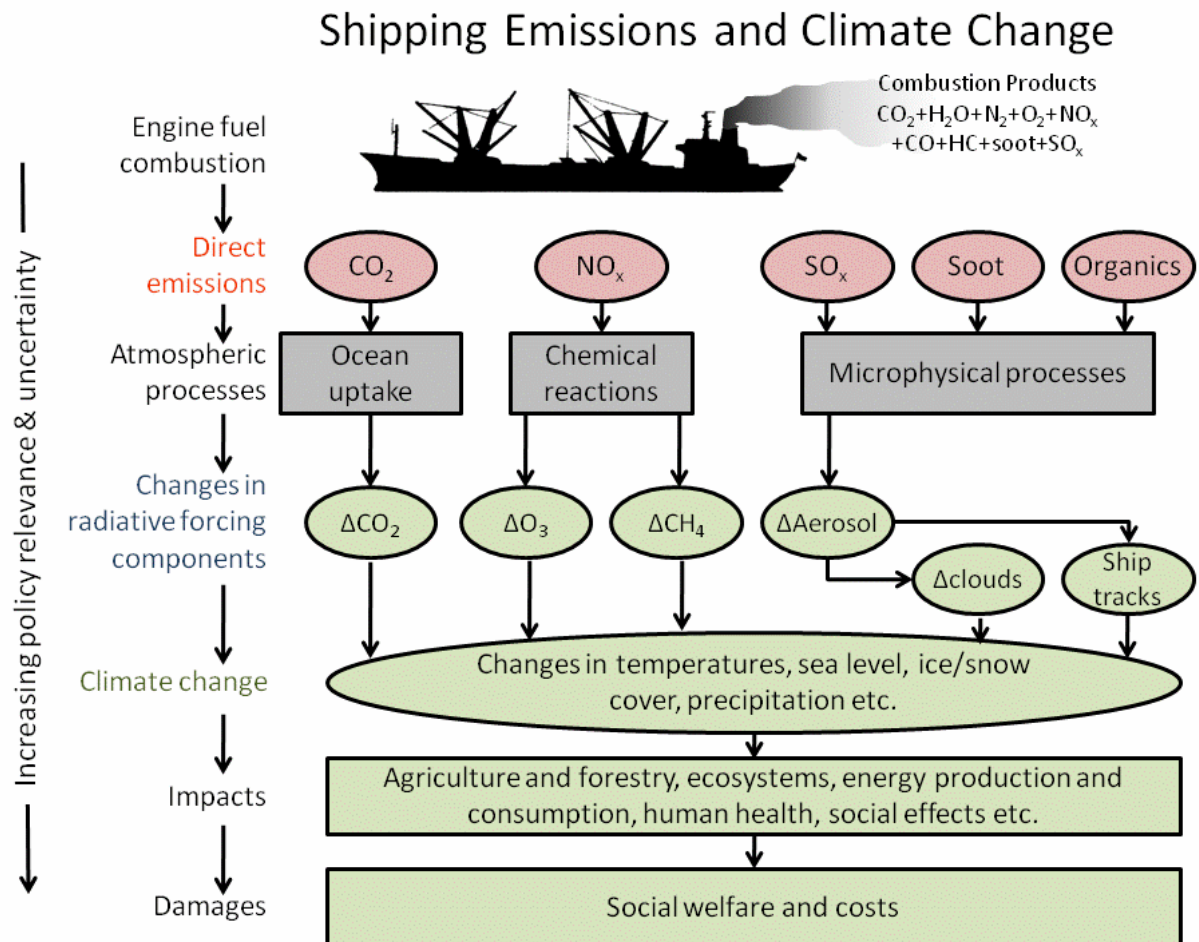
Shipping Emissions and Climate Change

Increasing policy relevance & uncertainty

Engine fuel combustion

Combustion Products
$CO_2+H_2O+N_2+O_2+NO_x$
$+CO+HC+soot+SO_x$

Direct emissions

$CO_2$

$NO_x$

$SO_x$

Soot

Organics

Atmospheric processes

Ocean uptake

Chemical reactions

Microphysical processes

Changes in radiative forcing components

$\Delta CO_2$

$\Delta O_3$

$\Delta CH_4$

ΔAerosol

Δclouds

Ship tracks

Climate change

Changes in temperatures, sea level, ice/snow cover, precipitation etc.

Impacts

Agriculture and forestry, ecosystems, energy production and consumption, human health, social effects etc.

Damages

Social welfare and costs